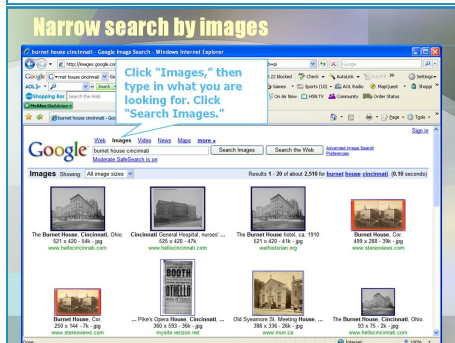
Narrow search by images

burnet house cincinnati - Google Image Search - Windows Internet Explorer

http://images.google.co

Google

Google burnet house cincinnati

Click "Images," then type in what you are looking for. Click "Search Images."

22 blocked Check AutoLink AutoFill Settings

AOL Games Sports (10) AOL Radio MapQuest Shopping

Shopping Bar Search the Web

McAfee SiteAdvisor

On Air Now HSN TV Community Order Status

burnet house cincinnati - Goo

Page Tools

Sign in

Web Images Video News Maps more »

burnet house cincinnati

Search Images Search the Web

Advanced Image Search Preferences

Moderate SafeSearch is on

Images Showing: All image sizes

Results 1 - 20 of about 2,510 for burnet house cincinnati. (0.10 seconds)

The Burnet House, Cincinnati, Ohio. 521 x 420 - 54k - jpg www.hellocincinnati.com

Cincinnati General Hospital, nurses' ... 525 x 420 - 47k www.hellocincinnati.com

The Burnet House hotel, ca. 1910 521 x 420 - 41k - jpg warhistorian.org

The Burnet House, Cin. 499 x 288 - 39k - jpg www.stereoviews.com

BOOTH OTHELLO

Burnet House, Cin. 250 x 144 - 7k - jpg www.stereoviews.com

... Pike's Opera House, Cincinnati, ... 360 x 593 - 36k - jpg mysite.verizon.net

Old Sycamore St. Theatre, Cincinnati. 386 x 336 - 26k - jpg www.mun.ca

The Burnet House, Cincinnati, Oh. 93 x 75 - 2k - jpg www.hellocincinnati.com

Done

Internet

100%